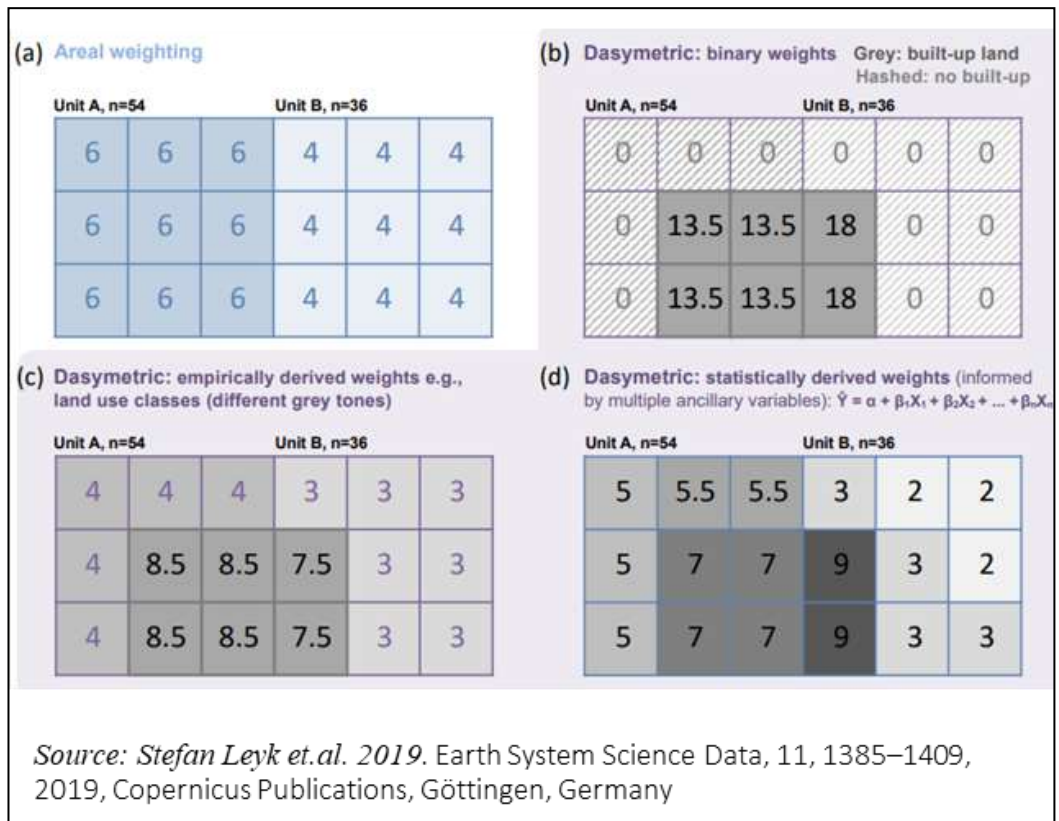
(a) Areal weighting

Unit A, n=54 Unit B, n=36

| 6 | 6 | 6 | 4 | 4 | 4 |
|---|---|---|---|---|---|
| 6 | 6 | 6 | 4 | 4 | 4 |
| 6 | 6 | 6 | 4 | 4 | 4 |

(b) Dasymetric: binary weights Grey: built-up land Hashed: no built-up

Unit A, n=54 Unit B, n=36

| 0 | 0 | 0 | 0 | 0 | 0 |
|---|---|---|---|---|---|
| 0 | 13.5 | 13.5 | 18 | 0 | 0 |
| 0 | 13.5 | 13.5 | 18 | 0 | 0 |

(c) Dasymetric: empirically derived weights e.g., land use classes (different grey tones)

Unit A, n=54 Unit B, n=36

| 4 | 4 | 4 | 3 | 3 | 3 |
|---|---|---|---|---|---|
| 4 | 8.5 | 8.5 | 7.5 | 3 | 3 |
| 4 | 8.5 | 8.5 | 7.5 | 3 | 3 |

(d) Dasymetric: statistically derived weights (informed by multiple ancillary variables): $\hat{Y} = \alpha + \beta_1X_1 + \beta_2X_2 + ... + \beta_nX_n$

Unit A, n=54 Unit B, n=36

| 5 | 5.5 | 5.5 | 3 | 2 | 2 |
|---|---|---|---|---|---|
| 5 | 7 | 7 | 9 | 3 | 2 |
| 5 | 7 | 7 | 9 | 3 | 3 |

Source: Stefan Leyk et.al. 2019. Earth System Science Data, 11, 1385–1409, 2019, Copernicus Publications, Göttingen, Germany